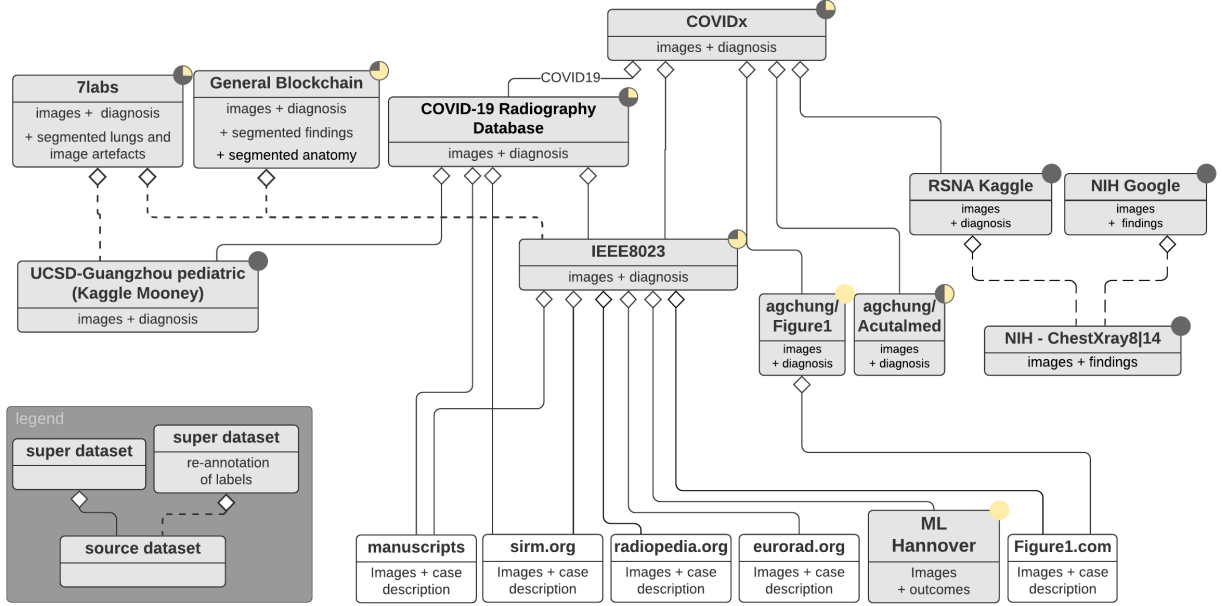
COVIDx
images + diagnosis

COVID19

7labs
images + diagnosis
+ segmented lungs and image artefacts

General Blockchain
images + diagnosis
+ segmented findings
+ segmented anatomy

COVID-19 Radiography Database
images + diagnosis

RSNA Kaggle
images + diagnosis

NIH Google
images + findings

UCSD-Guangzhou pediatric (Kaggle Mooney)
images + diagnosis

IEEE8023
images + diagnosis

agchung/ Figure1
images + diagnosis

agchung/ Acutalmed
images + diagnosis

NIH - ChestXray8|14
images + findings

legend
super dataset
super dataset
re-annotation of labels
source dataset

manuscripts
Images + case description

sirm.org
Images + case description

radiopedia.org
Images + case description

eurorad.org
Images + case description

ML Hannover
Images + outcomes

Figure1.com
Images + case description